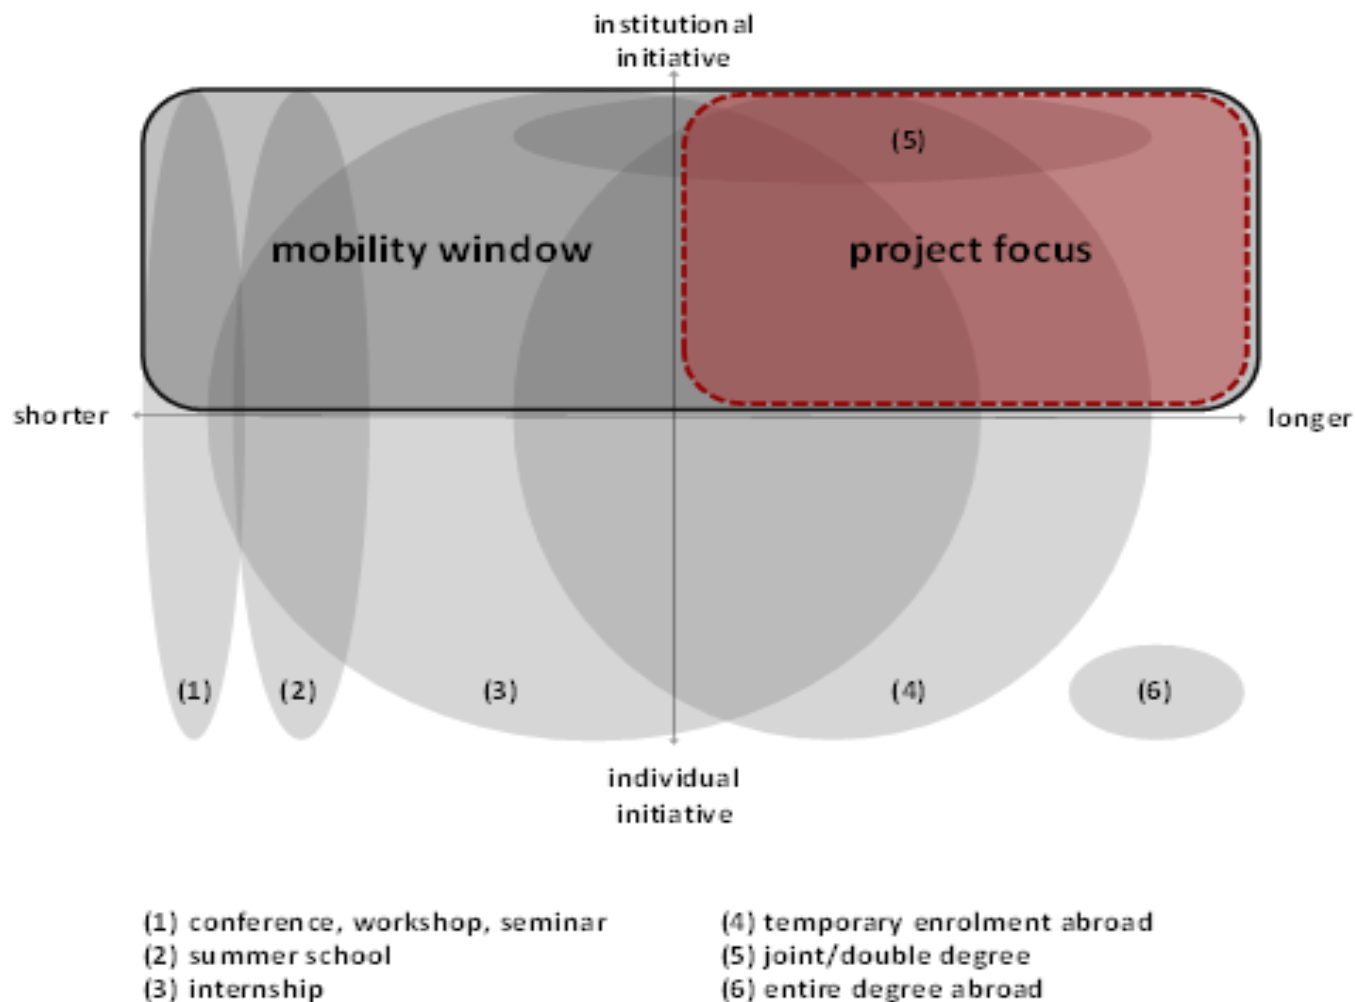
institutional initiative

(5)

mobility window

project focus

shorter

longer

(1)

(2)

(3)

(4)

(6)

individual initiative

(1) conference, workshop, seminar
(2) summer school
(3) internship

(4) temporary enrolment abroad
(5) joint/double degree
(6) entire degree abroad